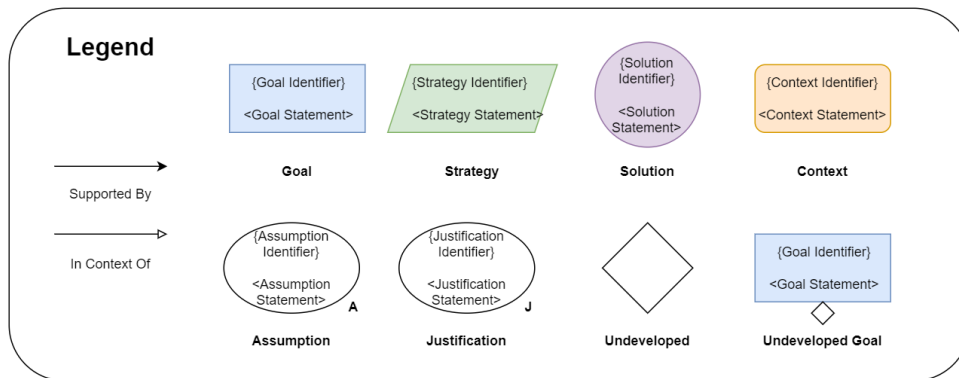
Legend

{Goal Identifier}

<Goal Statement>

Goal

{Strategy Identifier}

<Strategy Statement>

Strategy

{Solution Identifier}

<Solution Statement>

Solution

{Context Identifier}

<Context Statement>

Context

Supported By

In Context Of

{Assumption Identifier}

<Assumption Statement>

A

Assumption

{Justification Identifier}

<Justification Statement>

J

Justification

Undeveloped

{Goal Identifier}

<Goal Statement>

Undeveloped Goal